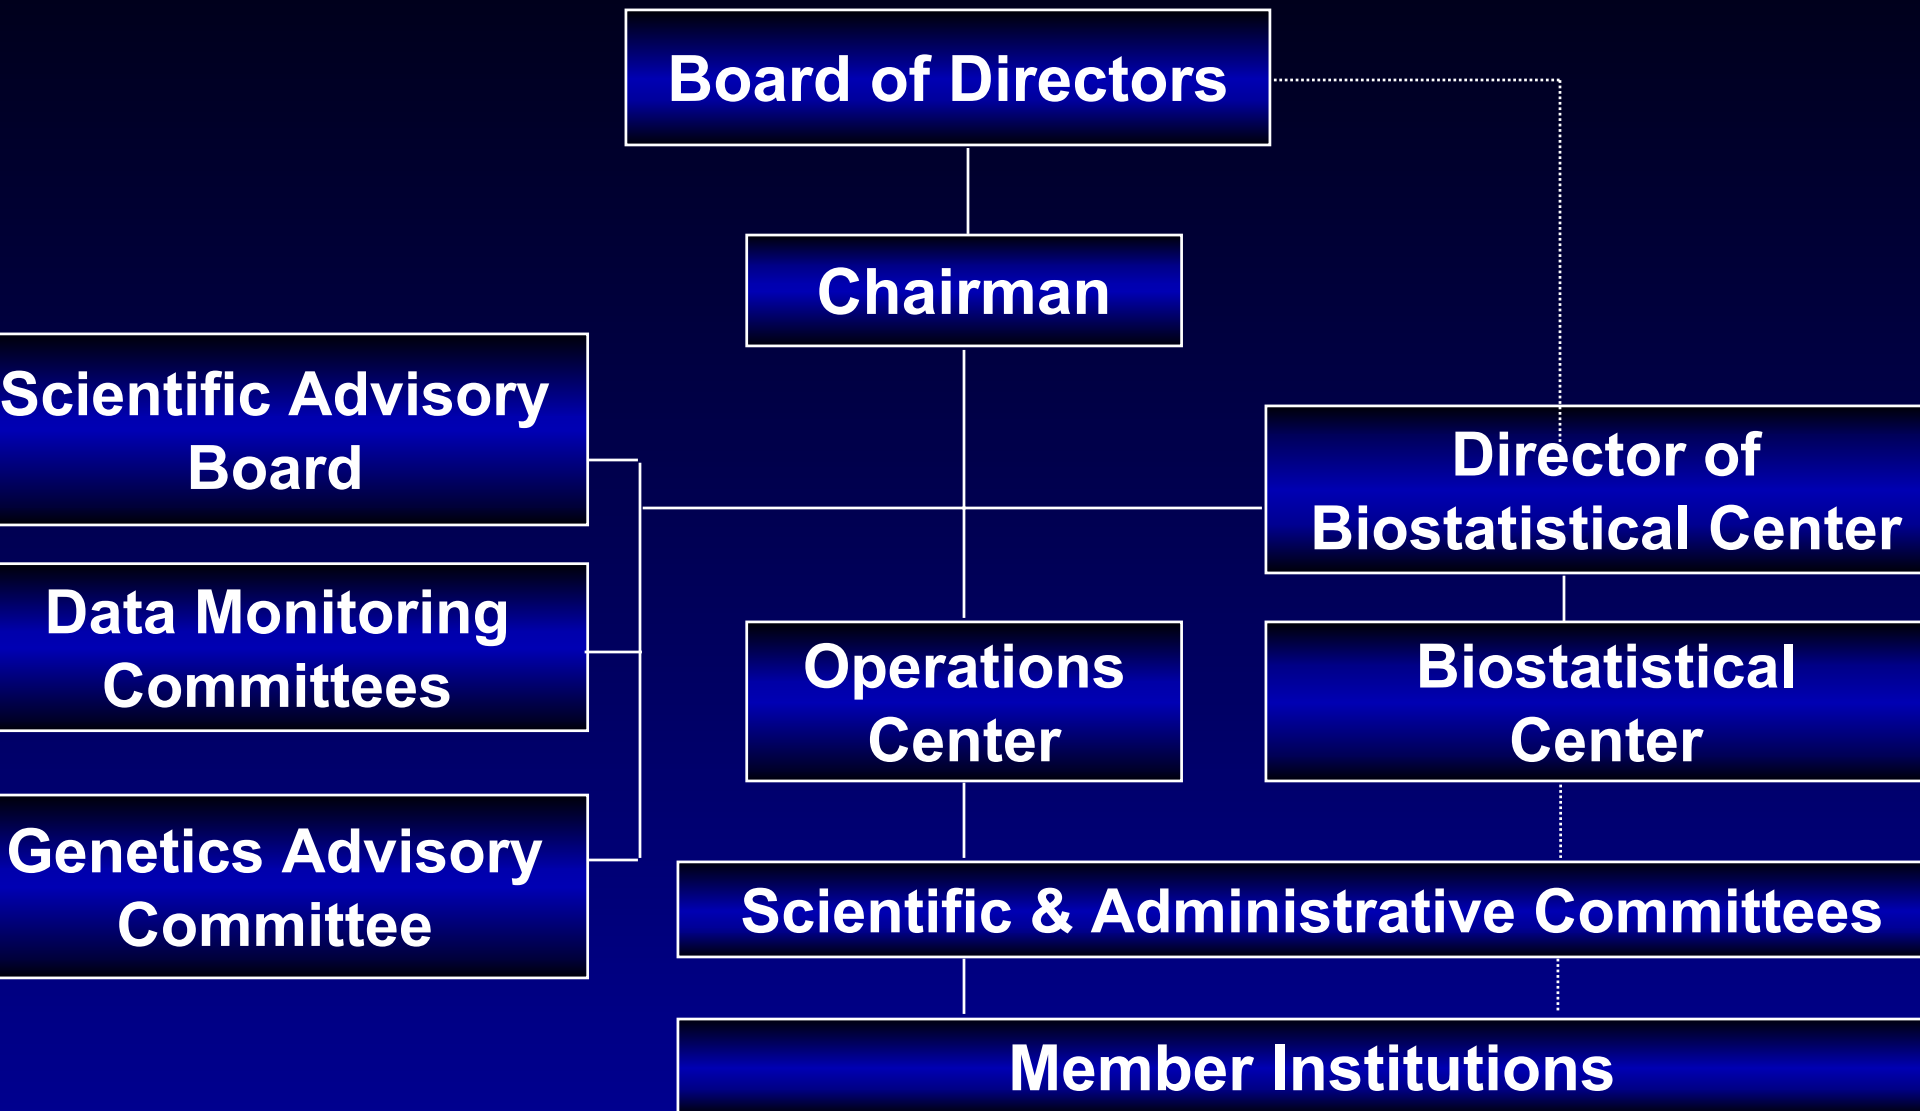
Board of Directors

Chairman

Scientific Advisory Board

Data Monitoring Committees

Genetics Advisory Committee

Director of Biostatistical Center

Operations Center

Biostatistical Center

Scientific & Administrative Committees

Member Institutions